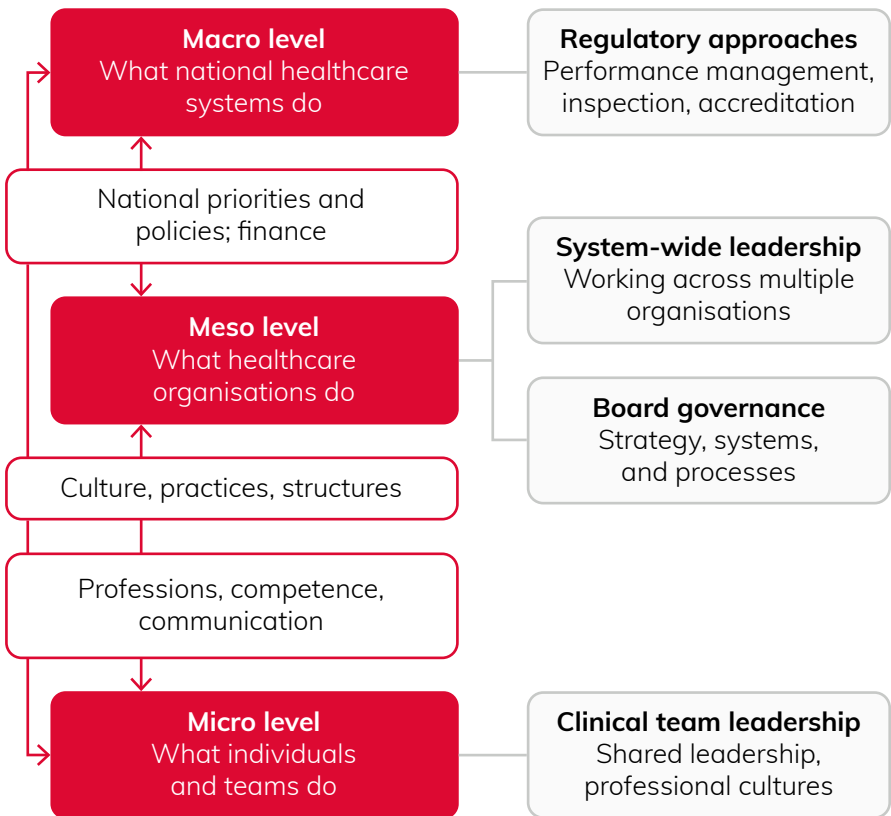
Macro level
What national healthcare systems do

Regulatory approaches
Performance management, inspection, accreditation

National priorities and policies; finance

Meso level
What healthcare organisations do

System-wide leadership
Working across multiple organisations

Board governance
Strategy, systems, and processes

Culture, practices, structures

Professions, competence, communication

Micro level
What individuals and teams do

Clinical team leadership
Shared leadership, professional cultures